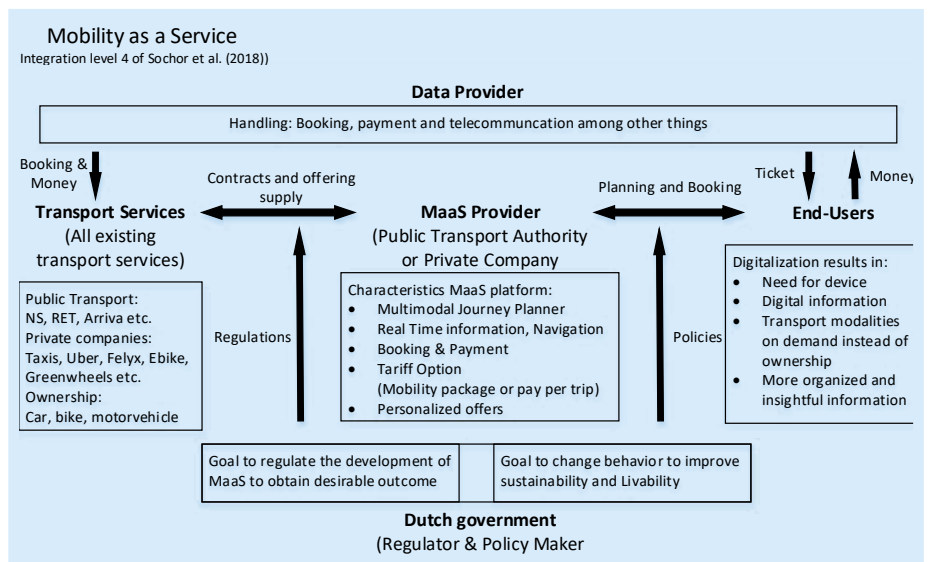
Mobility as a Service
Integration level 4 of Sochor et al. (2018))

Data Provider

Handling: Booking, payment and telecommuncation among other things

Booking & Money

Contracts and offering supply

Planning and Booking

Ticket

Money

Transport Services
(All existing transport services)

MaaS Provider
(Public Transport Authority or Private Company

End-Users

Public Transport:
NS, RET, Arriva etc.
Private companies:
Taxis, Uber, Felyx, Ebike, Greenwheels etc.
Ownership:
Car, bike, motorvehicle

Regulations

Characteristics MaaS platform:
- Multimodal Journey Planner
- Real Time information, Navigation
- Booking & Payment
- Tariff Option
(Mobility package or pay per trip)
- Personalized offers

Policies

Digitalization results in:
- Need for device
- Digital information
- Transport modalities on demand instead of ownership
- More organized and insightful information

Goal to regulate the development of MaaS to obtain desirable outcome

Goal to change behavior to improve sustainability and Livability

Dutch government
(Regulator & Policy Maker